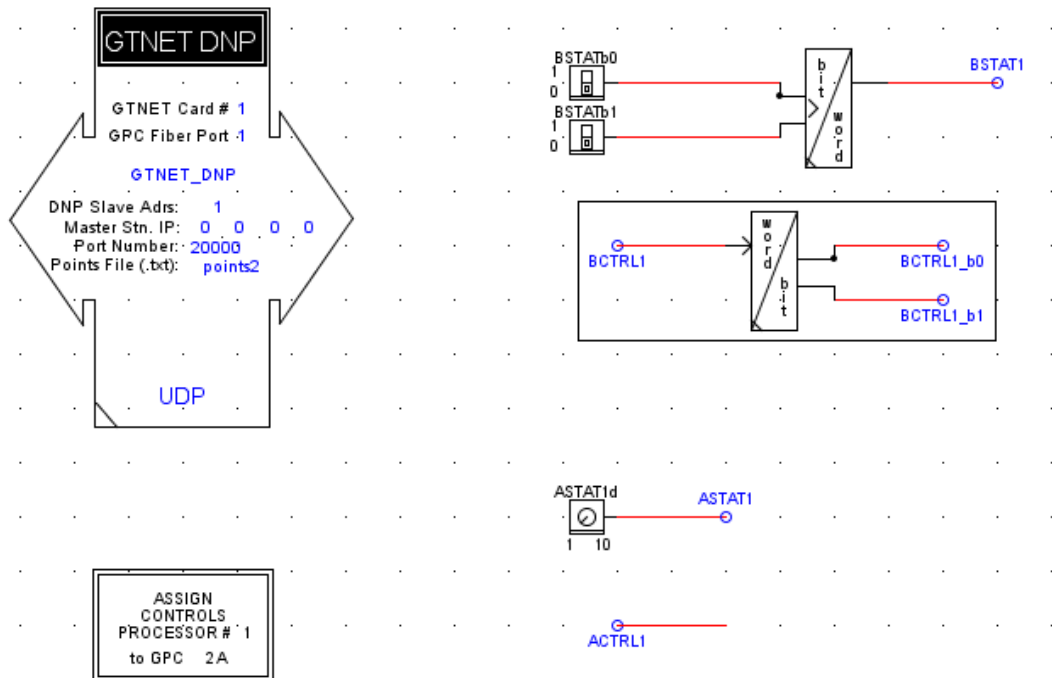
GTNET DNP

GTNET Card # 1
GPC Fiber Port 1

GTNET_DNP

DNP Slave Adrs: 1
Master Stn. IP: 0 0 0 0
Port Number: 20000
Points File (.txt): points2

UDP

ASSIGN
CONTROLS
PROCESSOR # 1
to GPC 2A

BSTATb0
1
0
BSTATb1
1
0

b
i
t
w
o
r
d

BSTAT1

BCTRL1

w
o
r
d
b
i
t

BCTRL1_b0
BCTRL1_b1

ASTAT1d
1 10
ASTAT1

ACTRL1